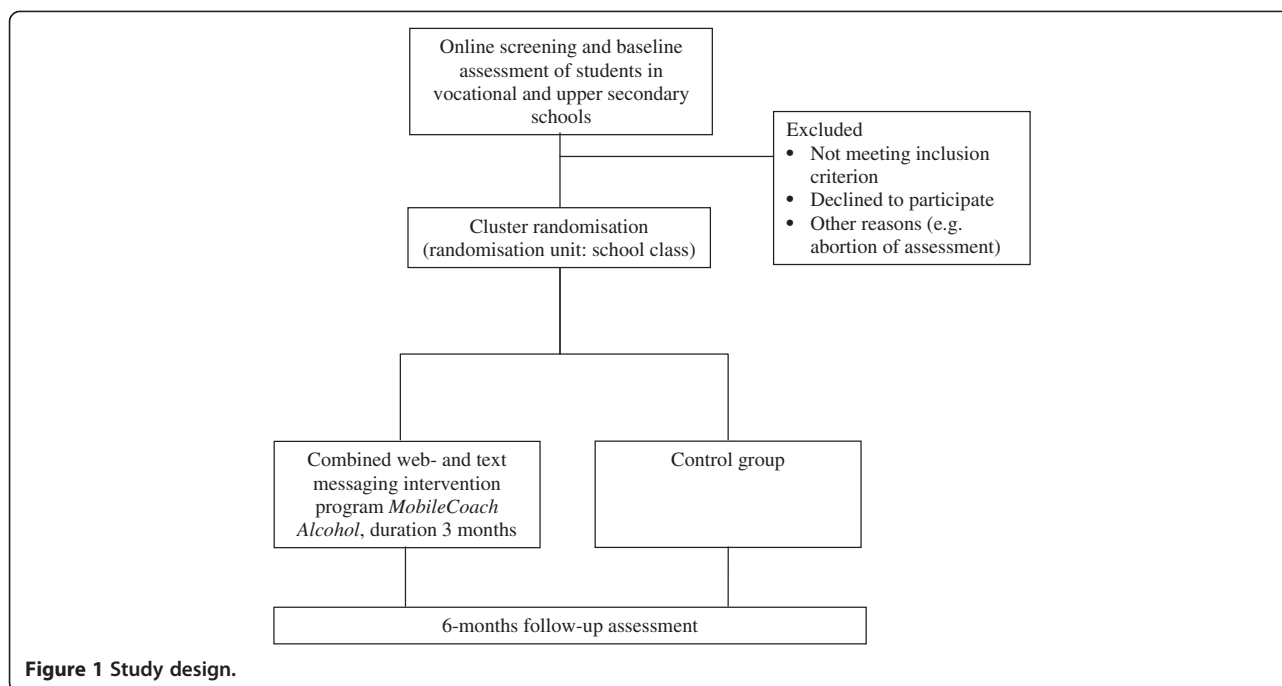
Online screening and baseline assessment of students in vocational and upper secondary schools

Excluded
• Not meeting inclusion criterion
• Declined to participate
• Other reasons (e.g. abortion of assessment)

Cluster randomisation (randomisation unit: school class)

Combined web- and text messaging intervention program *MobileCoach Alcohol*, duration 3 months

Control group

6-months follow-up assessment

**Figure 1 Study design.**